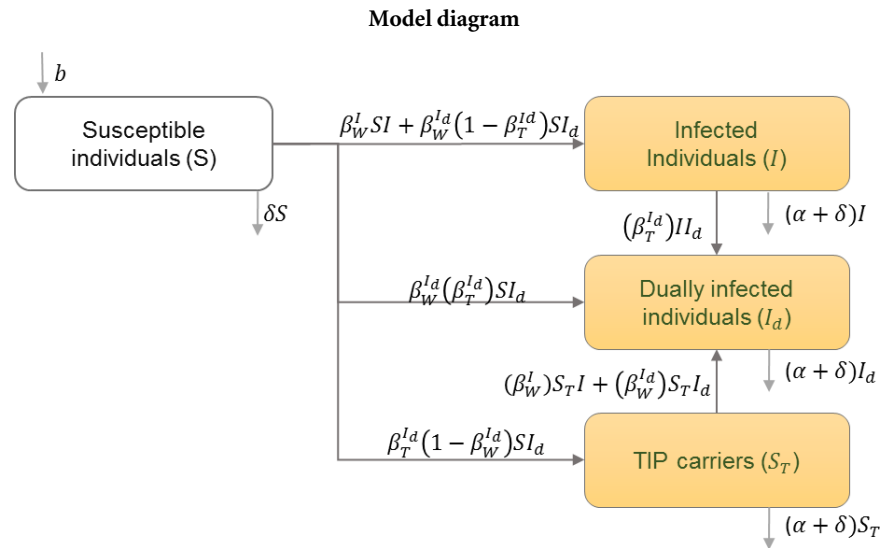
Model diagram

$b$

Susceptible individuals (S)

$\delta S$

$\beta_W^I SI + \beta_W^{I_d}(1-\beta_T^{I_d})SI_d$

Infected Individuals ($I$)

$(\beta_T^{I_d})II_d$

$(\alpha+\delta)I$

$\beta_W^{I_d}(\beta_T^{I_d})SI_d$

Dually infected individuals ($I_d$)

$(\alpha+\delta)I_d$

$(\beta_W^I)S_T I + (\beta_W^{I_d})S_T I_d$

$\beta_T^{I_d}(1-\beta_W^{I_d})SI_d$

TIP carriers ($S_T$)

$(\alpha+\delta)S_T$